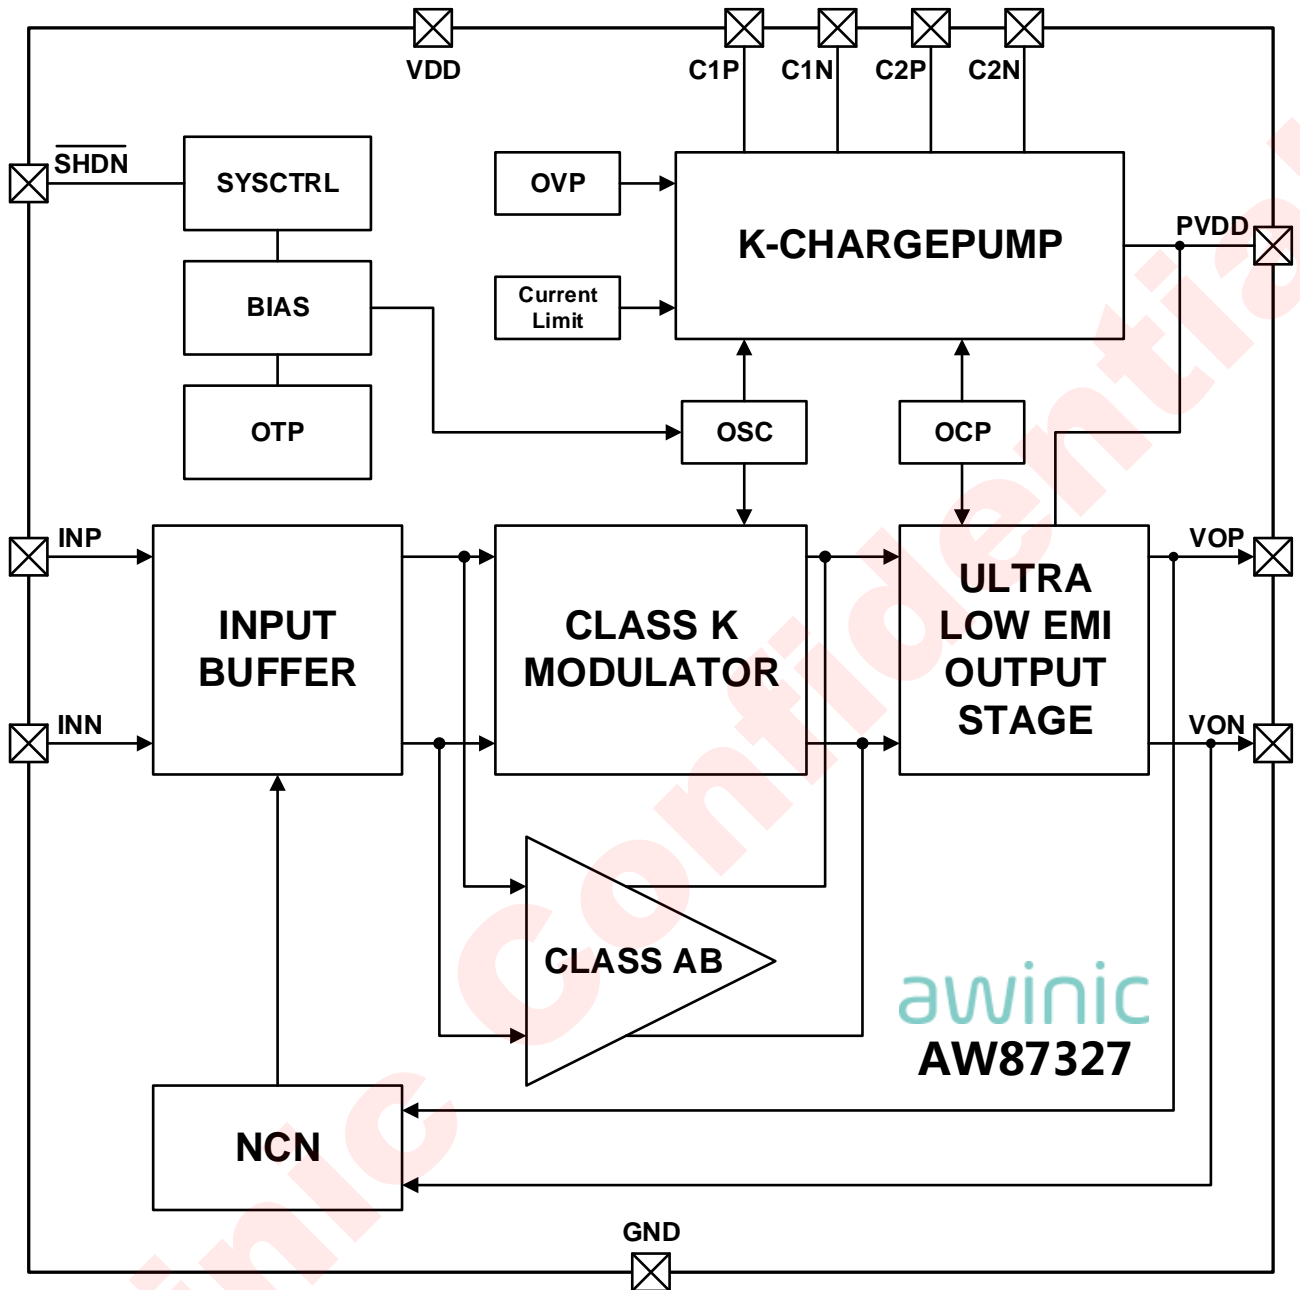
VDD
C1P
C1N
C2P
C2N

$\overline{SHDN}$

SYSCTRL

OVP

K-CHARGEPUMP

PVDD

BIAS

Current Limit

OTP

OSC

OCP

INP

INPUT BUFFER

CLASS K MODULATOR

ULTRA LOW EMI OUTPUT STAGE

VOP

INN

VON

CLASS AB

awinic
AW87327

NCN

GND

awinic Confidential